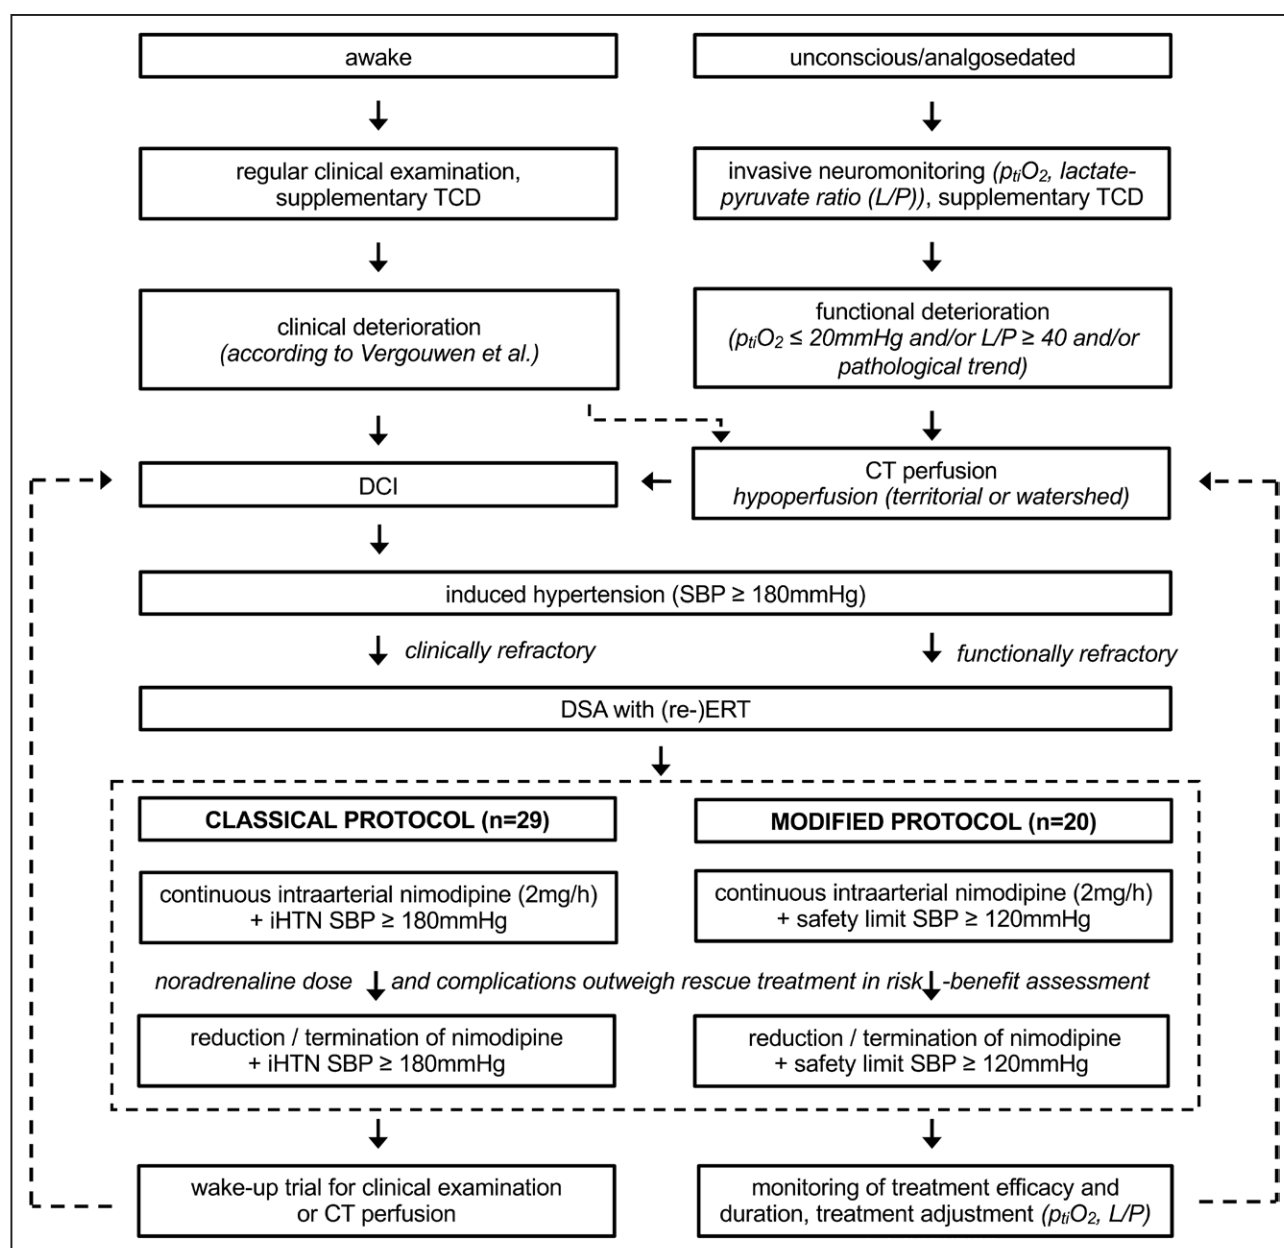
awake

unconscious/analgosedated

regular clinical examination, supplementary TCD

invasive neuromonitoring ($p_{ti}O_2$, lactate-pyruvate ratio (L/P)), supplementary TCD

clinical deterioration (according to Vergouwen et al.)

functional deterioration ($p_{ti}O_2$ ≤ 20mmHg and/or L/P ≥ 40 and/or pathological trend)

DCI

CT perfusion hypoperfusion (territorial or watershed)

induced hypertension (SBP ≥ 180mmHg)

clinically refractory

functionally refractory

DSA with (re-)ERT

CLASSICAL PROTOCOL (n=29)

MODIFIED PROTOCOL (n=20)

continuous intraarterial nimodipine (2mg/h) + iHTN SBP ≥ 180mmHg

continuous intraarterial nimodipine (2mg/h) + safety limit SBP ≥ 120mmHg

noradrenaline dose and complications outweigh rescue treatment in risk-benefit assessment

reduction / termination of nimodipine + iHTN SBP ≥ 180mmHg

reduction / termination of nimodipine + safety limit SBP ≥ 120mmHg

wake-up trial for clinical examination or CT perfusion

monitoring of treatment efficacy and duration, treatment adjustment ($p_{ti}O_2$, L/P)